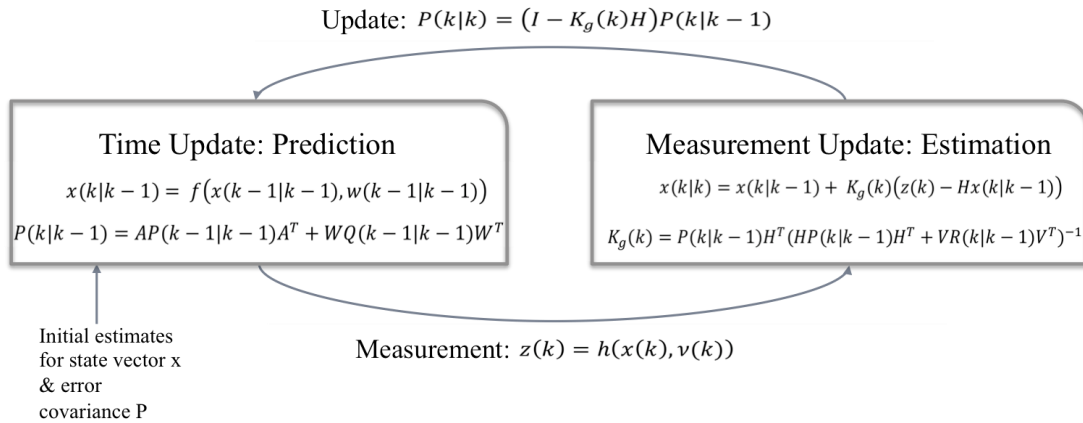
Update: $P(k|k) = (I - K_g(k)H)P(k|k-1)$

Time Update: Prediction

$x(k|k-1) = f(x(k-1|k-1), w(k-1|k-1))$

$P(k|k-1) = AP(k-1|k-1)A^T + WQ(k-1|k-1)W^T$

Measurement Update: Estimation

$x(k|k) = x(k|k-1) + K_g(k)(z(k) - Hx(k|k-1))$

$K_g(k) = P(k|k-1)H^T(HP(k|k-1)H^T + VR(k|k-1)V^T)^{-1}$

Initial estimates for state vector x & error covariance P

Measurement: $z(k) = h(x(k), v(k))$